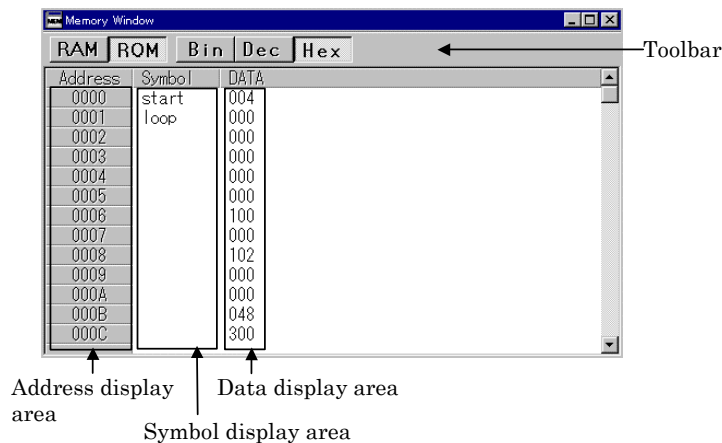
Memory Window

RAM ROM Bin Dec Hex

Toolbar

| Address | Symbol | DATA |
|---|---|---|
| 0000 | start | 004 |
| 0001 | loop | 000 |
| 0002 | | 000 |
| 0003 | | 000 |
| 0004 | | 000 |
| 0005 | | 000 |
| 0006 | | 100 |
| 0007 | | 000 |
| 0008 | | 102 |
| 0009 | | 000 |
| 000A | | 000 |
| 000B | | 048 |
| 000C | | 300 |

Address display area

Data display area

Symbol display area